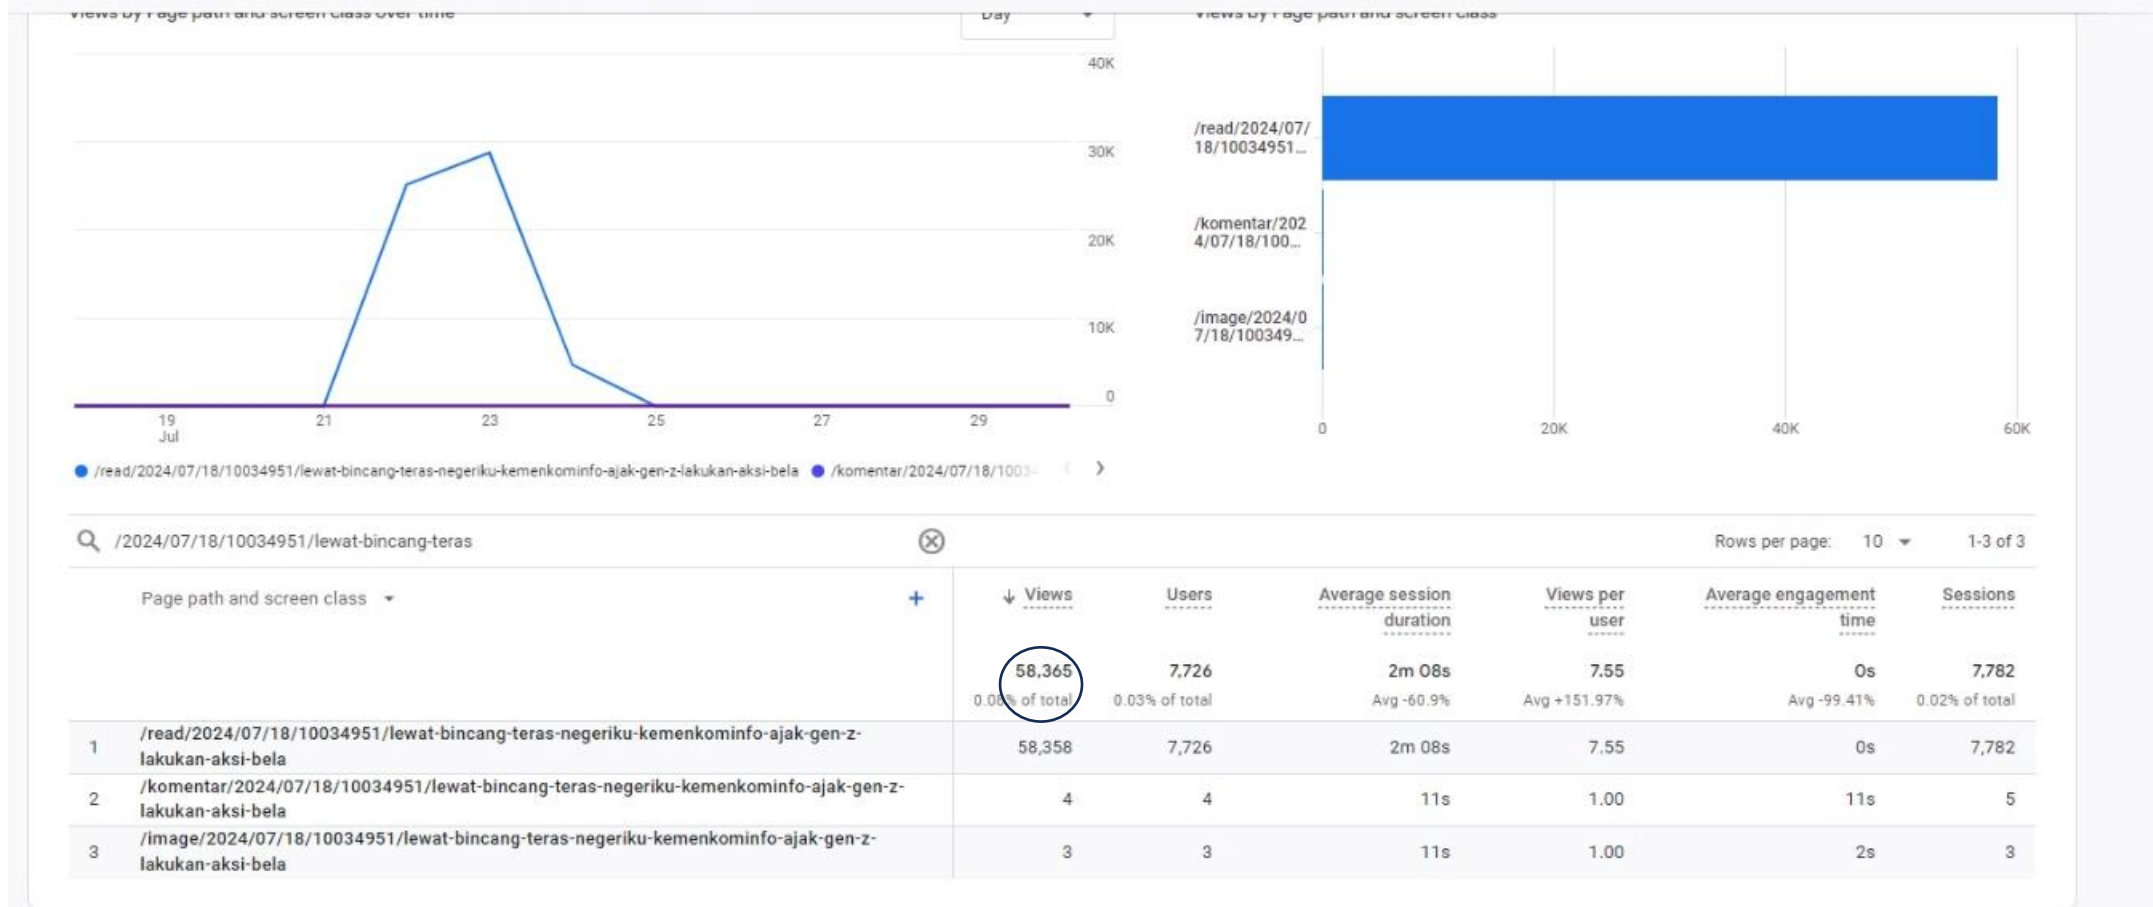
Views by Page path and screen class over time

Day

40K
30K
20K
10K
0

19 Jul
21
23
25
27
29

/read/2024/07/18/10034951/lewat-bincang-teras-negeriku-kemenkominfo-ajak-gen-z-lakukan-aksi-bela
/komentar/2024/07/18/1003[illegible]

Views by Page path and screen class

/read/2024/07/18/10034951...
/komentar/2024/07/18/100...
/image/2024/07/18/100349...

0
20K
40K
60K

/2024/07/18/10034951/lewat-bincang-teras

Rows per page: 10
1-3 of 3

| | Page path and screen class | Views | Users | Average session duration | Views per user | Average engagement time | Sessions |
|---|---|---|---|---|---|---|---|
| | | 58,365 0.08% of total | 7,726 0.03% of total | 2m 08s Avg -60.9% | 7.55 Avg +151.97% | 0s Avg -99.41% | 7,782 0.02% of total |
| 1 | /read/2024/07/18/10034951/lewat-bincang-teras-negeriku-kemenkominfo-ajak-gen-z-lakukan-aksi-bela | 58,358 | 7,726 | 2m 08s | 7.55 | 0s | 7,782 |
| 2 | /komentar/2024/07/18/10034951/lewat-bincang-teras-negeriku-kemenkominfo-ajak-gen-z-lakukan-aksi-bela | 4 | 4 | 11s | 1.00 | 11s | 5 |
| 3 | /image/2024/07/18/10034951/lewat-bincang-teras-negeriku-kemenkominfo-ajak-gen-z-lakukan-aksi-bela | 3 | 3 | 11s | 1.00 | 2s | 3 |